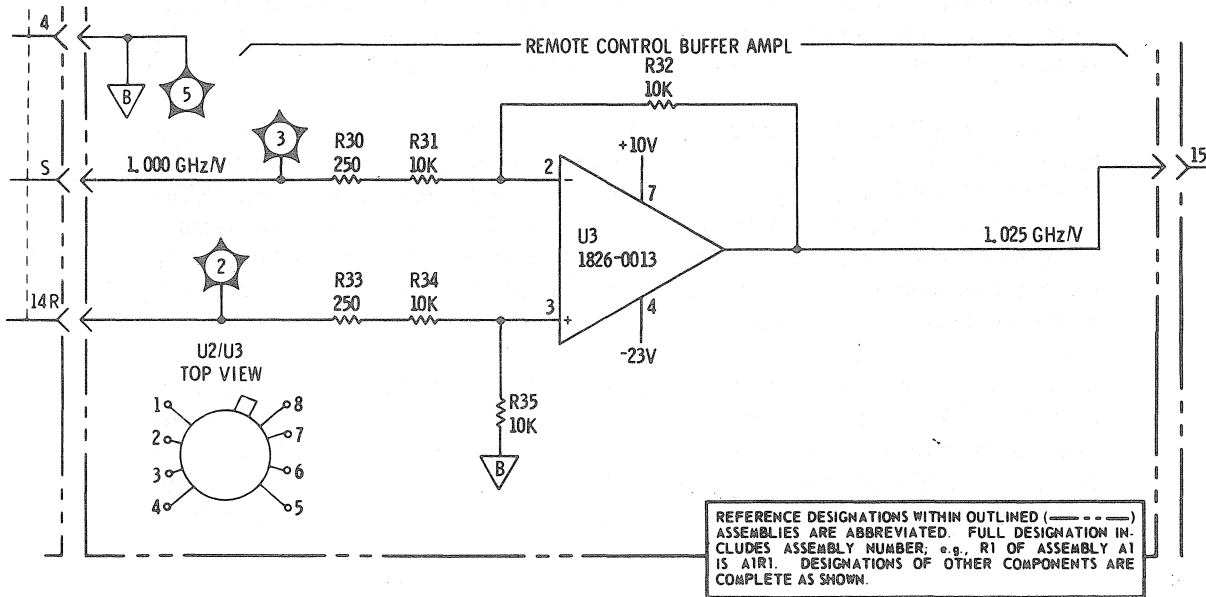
4

B

5

REMOTE CONTROL BUFFER AMPL

R32
10K

3

R30
250

R31
10K

+10V

S

1.000 GHz/V

2

−

7

15

U3
1826-0013

1.025 GHz/V

2

R33
250

R34
10K

14R

3

+

4

-23V

U2/U3
TOP VIEW

1

2

3

4

8

7

6

5

R35
10K

B

REFERENCE DESIGNATIONS WITHIN OUTLINED (— - - —) ASSEMBLIES ARE ABBREVIATED. FULL DESIGNATION INCLUDES ASSEMBLY NUMBER; e.g., R1 OF ASSEMBLY A1 IS A1R1. DESIGNATIONS OF OTHER COMPONENTS ARE COMPLETE AS SHOWN.